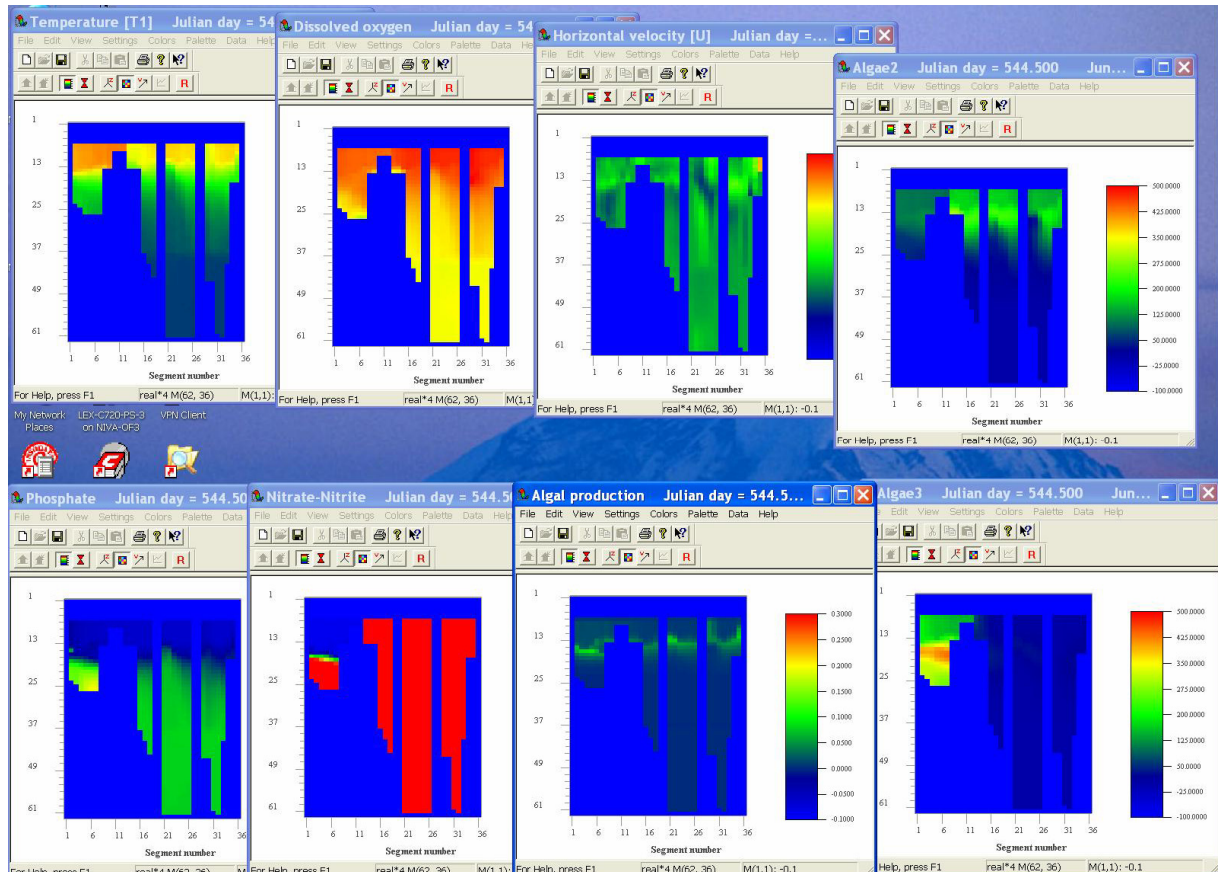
Temperature [T1] Julian day = 54

File Edit View Settings Colors Palette Data Help

R

1
13
25
37
49
61

1 6 11 16 21 26 31 36

Segment number

For Help, press F1 real*4 M(62, 36)

Dissolved oxygen Julian day =

File Edit View Settings Colors Palette Data Help

R

1
13
25
37
49
61

1 6 11 16 21 26 31 36

Segment number

For Help, press F1 real*4 M(62, 36) M(1,1):

Horizontal velocity [U] Julian day =...

File Edit View Settings Colors Palette Data Help

R

1
13
25
37
49
61

1 6 11 16 21 26 31 36

Segment number

For Help, press F1 real*4 M(62, 36) M(1,1): -0.1

Algae2 Julian day = 544.500 Jun...

File Edit View Settings Colors Palette Data Help

R

1
13
25
37
49
61

1 6 11 16 21 26 31 36

Segment number

500.0000
425.0000
350.0000
275.0000
200.0000
125.0000
50.0000
-25.0000
-100.0000

For Help, press F1 real*4 M(62, 36) M(1,1): -0.1

My Network Places LEX-C720-PS-3 on NIVA-OF3 VPN Client

Phosphate Julian day = 544.50

File Edit View Settings Colors Palette Data

R

1
13
25
37
49
61

1 6 11 16 21 26 31 36

Segment number

For Help, press F1 real*4 M(62, 36)

Nitrate-Nitrite Julian day = 544.5

File Edit View Settings Colors Palette Data Help

R

1
13
25
37
49
61

1 6 11 16 21 26 31 36

Segment number

For Help, press F1 real*4 M(62, 36) M(

Algal production Julian day = 544.5...

File Edit View Settings Colors Palette Data Help

R

1
13
25
37
49
61

1 6 11 16 21 26 31 36

Segment number

0.3000
0.2500
0.2000
0.1500
0.1000
0.0500
0.0000
-0.0500
-0.1000

For Help, press F1 real*4 M(62, 36) M(1,1): -0.1

Algae3 Julian day = 544.500 Jun...

File Edit View Settings Colors Palette Data Help

R

1
13
25
37
49
61

1 6 11 16 21 26 31 36

Segment number

500.0000
425.0000
350.0000
275.0000
200.0000
125.0000
50.0000
-25.0000
-100.0000

Help, press F1 real*4 M(62, 36) M(1,1): -0.1